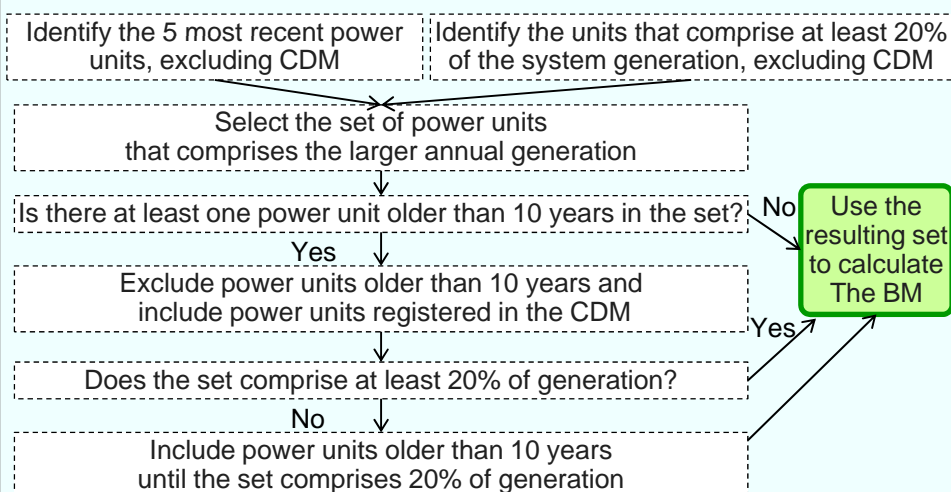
Identify the 5 most recent power units, excluding CDM

Identify the units that comprise at least 20% of the system generation, excluding CDM

Select the set of power units that comprises the larger annual generation

Is there at least one power unit older than 10 years in the set?

No

Use the resulting set to calculate The BM

Yes

Exclude power units older than 10 years and include power units registered in the CDM

Yes

Does the set comprise at least 20% of generation?

No

Include power units older than 10 years until the set comprises 20% of generation